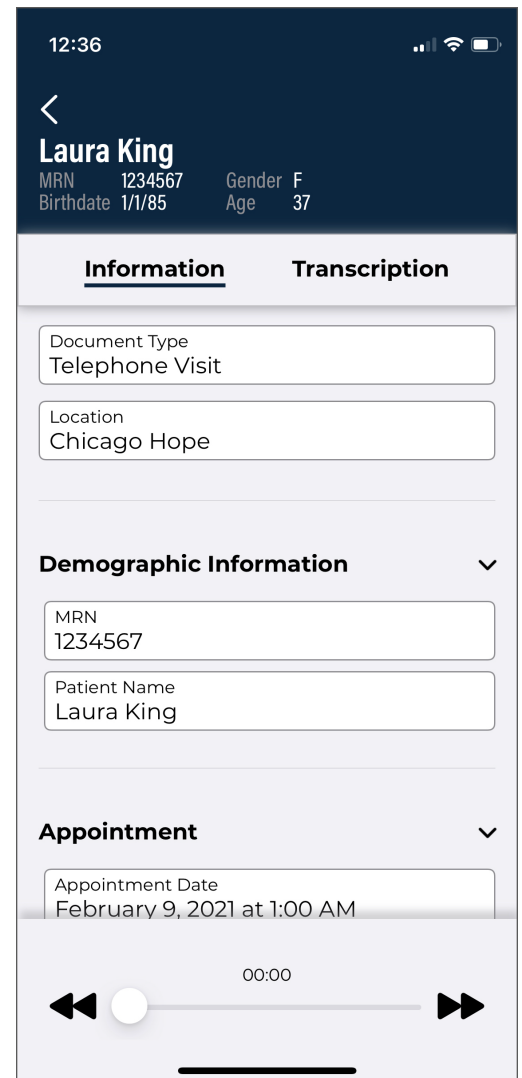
12:36

<

Laura King

MRN 1234567 Gender F
Birthdate 1/1/85 Age 37

Information Transcription

Document Type
Telephone Visit

Location
Chicago Hope

Demographic Information

MRN
1234567

Patient Name
Laura King

Appointment

Appointment Date
February 9, 2021 at 1:00 AM

00:00